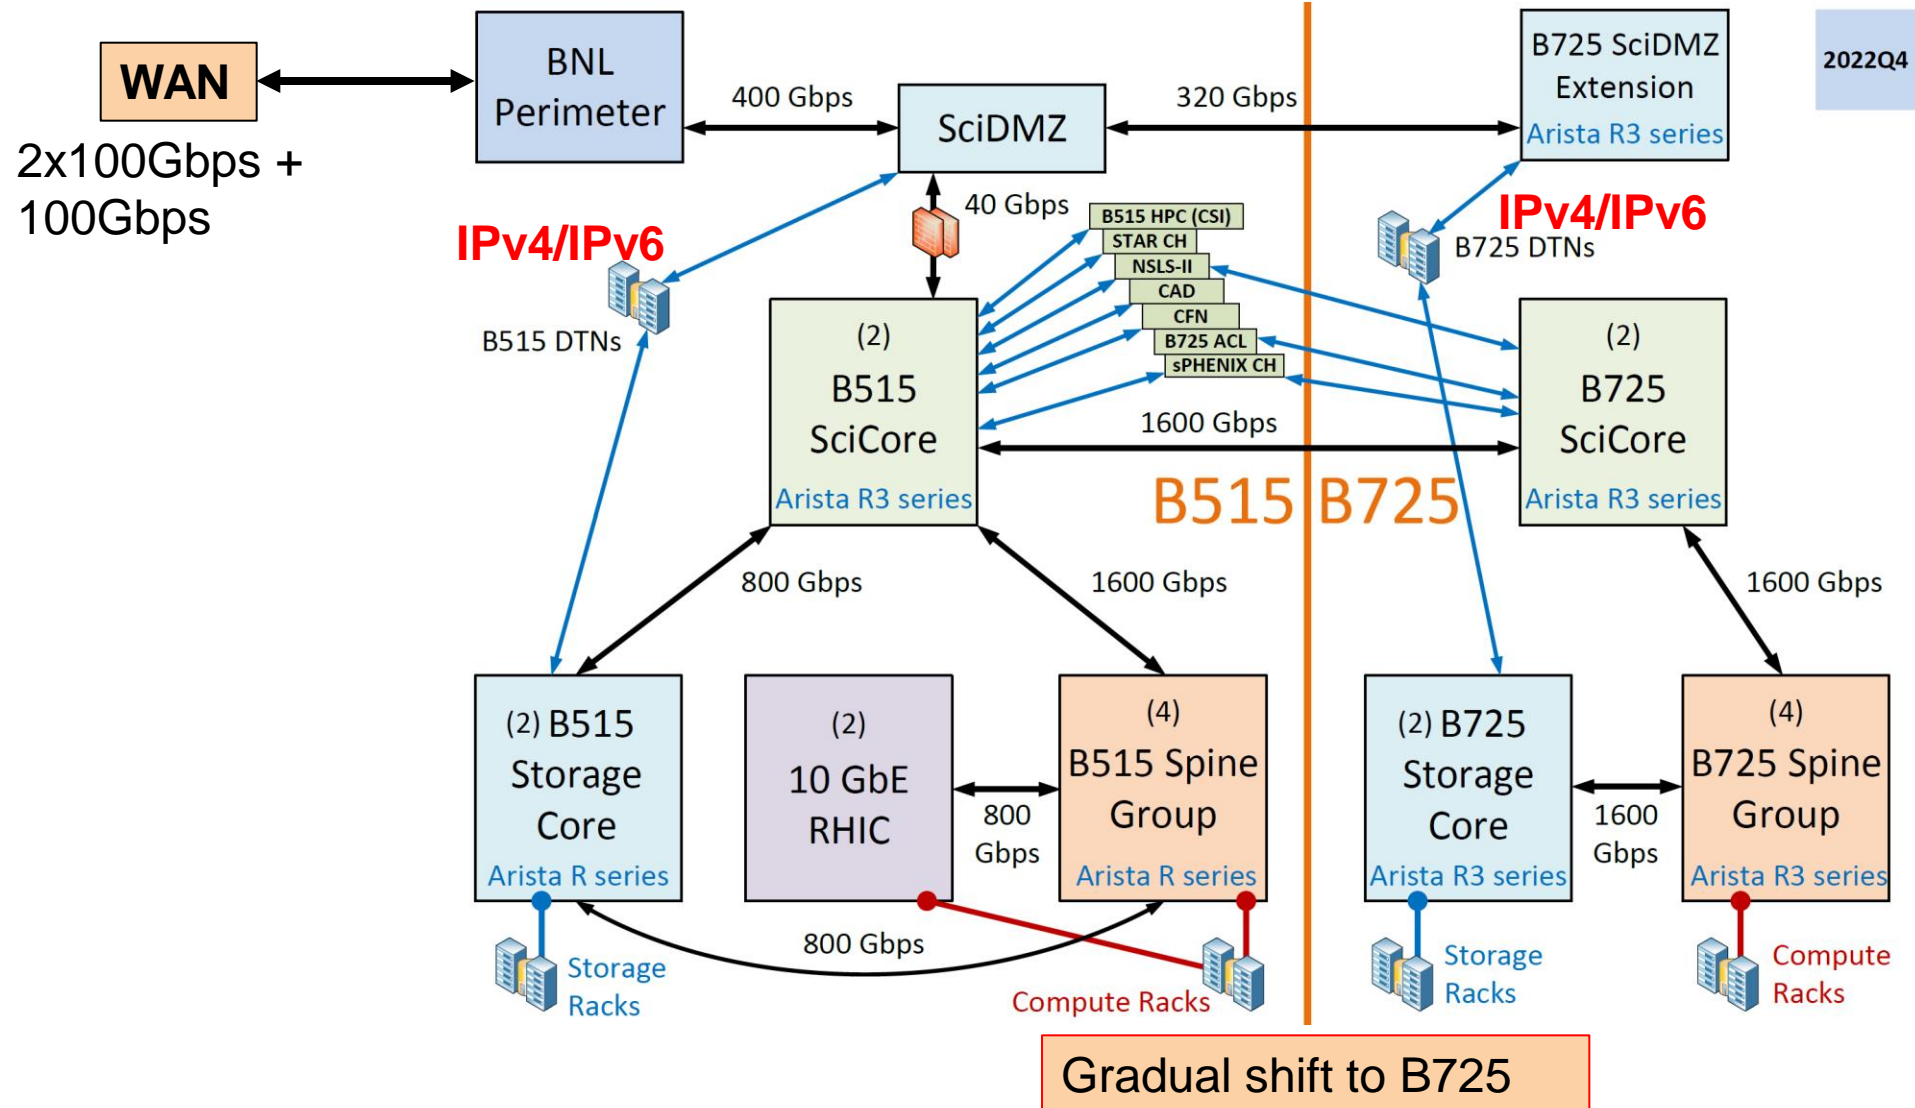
WAN

2x100Gbps + 100Gbps

BNL Perimeter

400 Gbps

SciDMZ

320 Gbps

B725 SciDMZ Extension
Arista R3 series

2022Q4

IPv4/IPv6

40 Gbps

B515 HPC (CSI)
STAR CH
NSLS-II
CAD
CFN
B725 ACL
sPHENIX CH

IPv4/IPv6

B725 DTNs

B515 DTNs

(2)
B515
SciCore
Arista R3 series

1600 Gbps

(2)
B725
SciCore
Arista R3 series

B515 B725

800 Gbps

1600 Gbps

1600 Gbps

(2) B515
Storage
Core
Arista R series

(2)
10 GbE
RHIC

800
Gbps

(4)
B515 Spine
Group
Arista R series

(2) B725
Storage
Core
Arista R3 series

1600
Gbps

(4)
B725 Spine
Group
Arista R3 series

Storage Racks

800 Gbps

Compute Racks

Storage Racks

Compute Racks

Gradual shift to B725